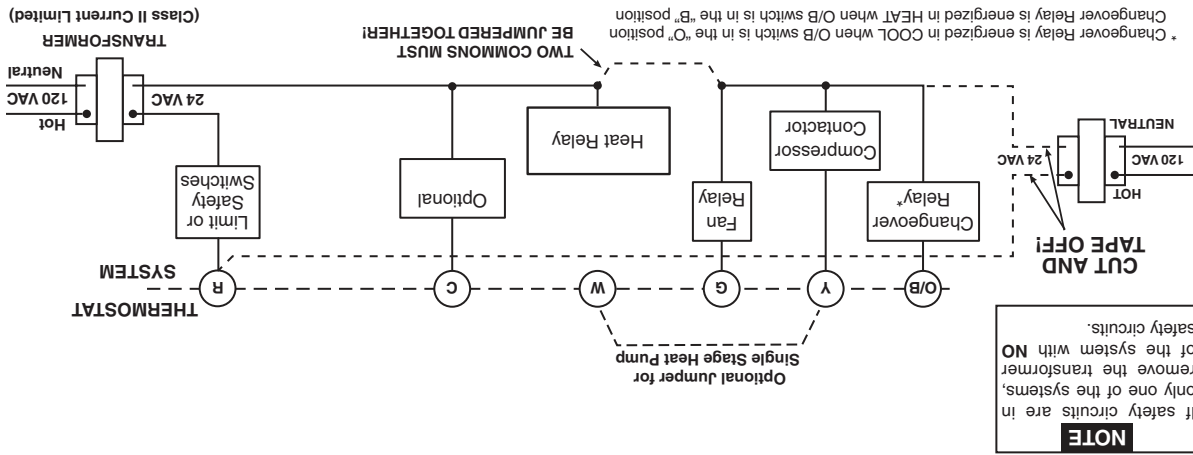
* Changeover Relay is energized in COOL when O/B switch is in the "O" position
Changeover Relay is energized in HEAT when O/B switch is in the "B" position

TWO COMMONS MUST
BE JUMPERED TOGETHER!

TRANSFORMER
(Class II Current Limited)

Hot
120 VAC
Neutral

24 VAC

Heat Relay

Compressor
Contactor

NEUTRAL
120 VAC
HOT

24 VAC

Limit or
Safety
Switches

Optional

Fan
Relay

Changeover
Relay*

CUT AND
TAPE OFF!

THERMOSTAT
SYSTEM

R

C

W

G

Y

O/B

Optional Jumper for
Single Stage Heat Pump

NOTE
If safety circuits are in only one of the systems, remove the transformer of the system with NO safety circuits.